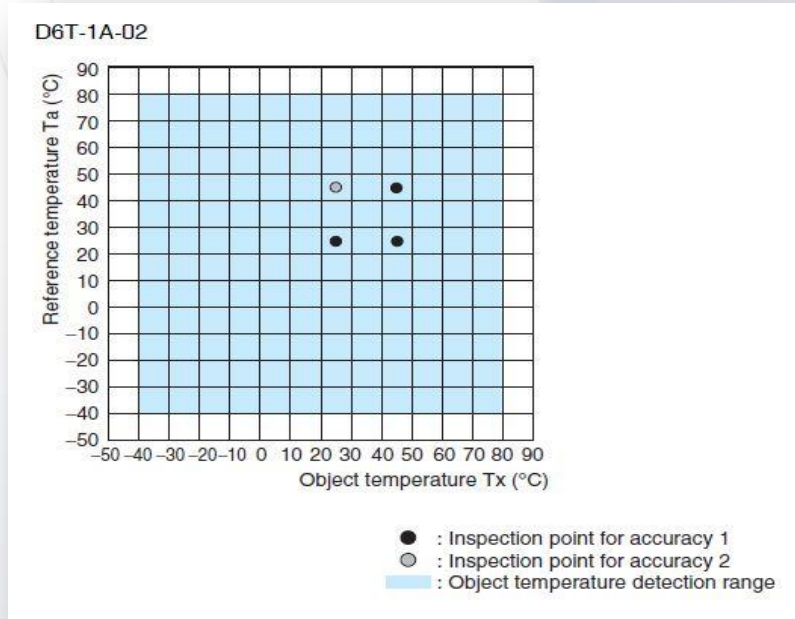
D6T-1A-02

Reference temperature Ta (°C)

90
80
70
60
50
40
30
20
10
0
−10
−20
−30
−40
−50

−50 −40 −30 −20 −10 0 10 20 30 40 50 60 70 80 90

Object temperature Tx (°C)

: Inspection point for accuracy 1
: Inspection point for accuracy 2
: Object temperature detection range